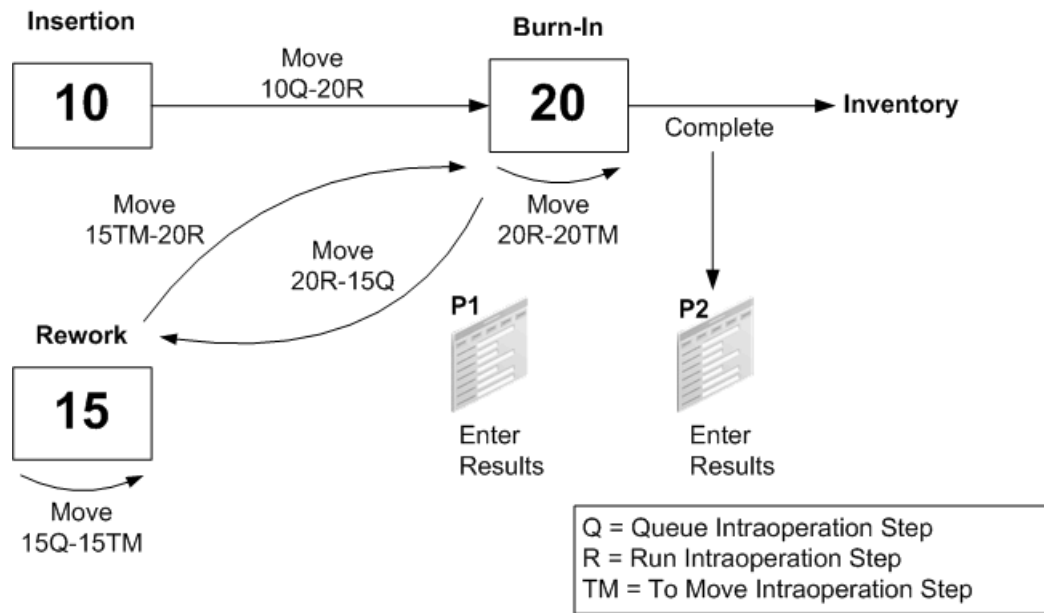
Insertion

10

Move
10Q-20R

Burn-In

20

Inventory

Complete

Move
15TM-20R

Move
20R-20TM

Move
20R-15Q

Rework

15

Move
15Q-15TM

P1

Enter
Results

P2

Enter
Results

Q = Queue Intraoperation Step
R = Run Intraoperation Step
TM = To Move Intraoperation Step